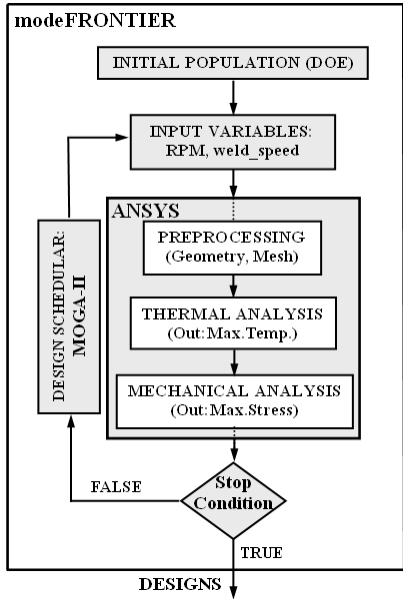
modeFRONTIER

INITIAL POPULATION (DOE)

INPUT VARIABLES:
RPM, weld_speed

DESIGN SCHEDULAR:
MOGA-II

ANSYS

PREPROCESSING
(Geometry, Mesh)

THERMAL ANALYSIS
(Out:Max.Temp.)

MECHANICAL ANALYSIS
(Out:Max.Stress)

FALSE

Stop Condition

TRUE

DESIGNS